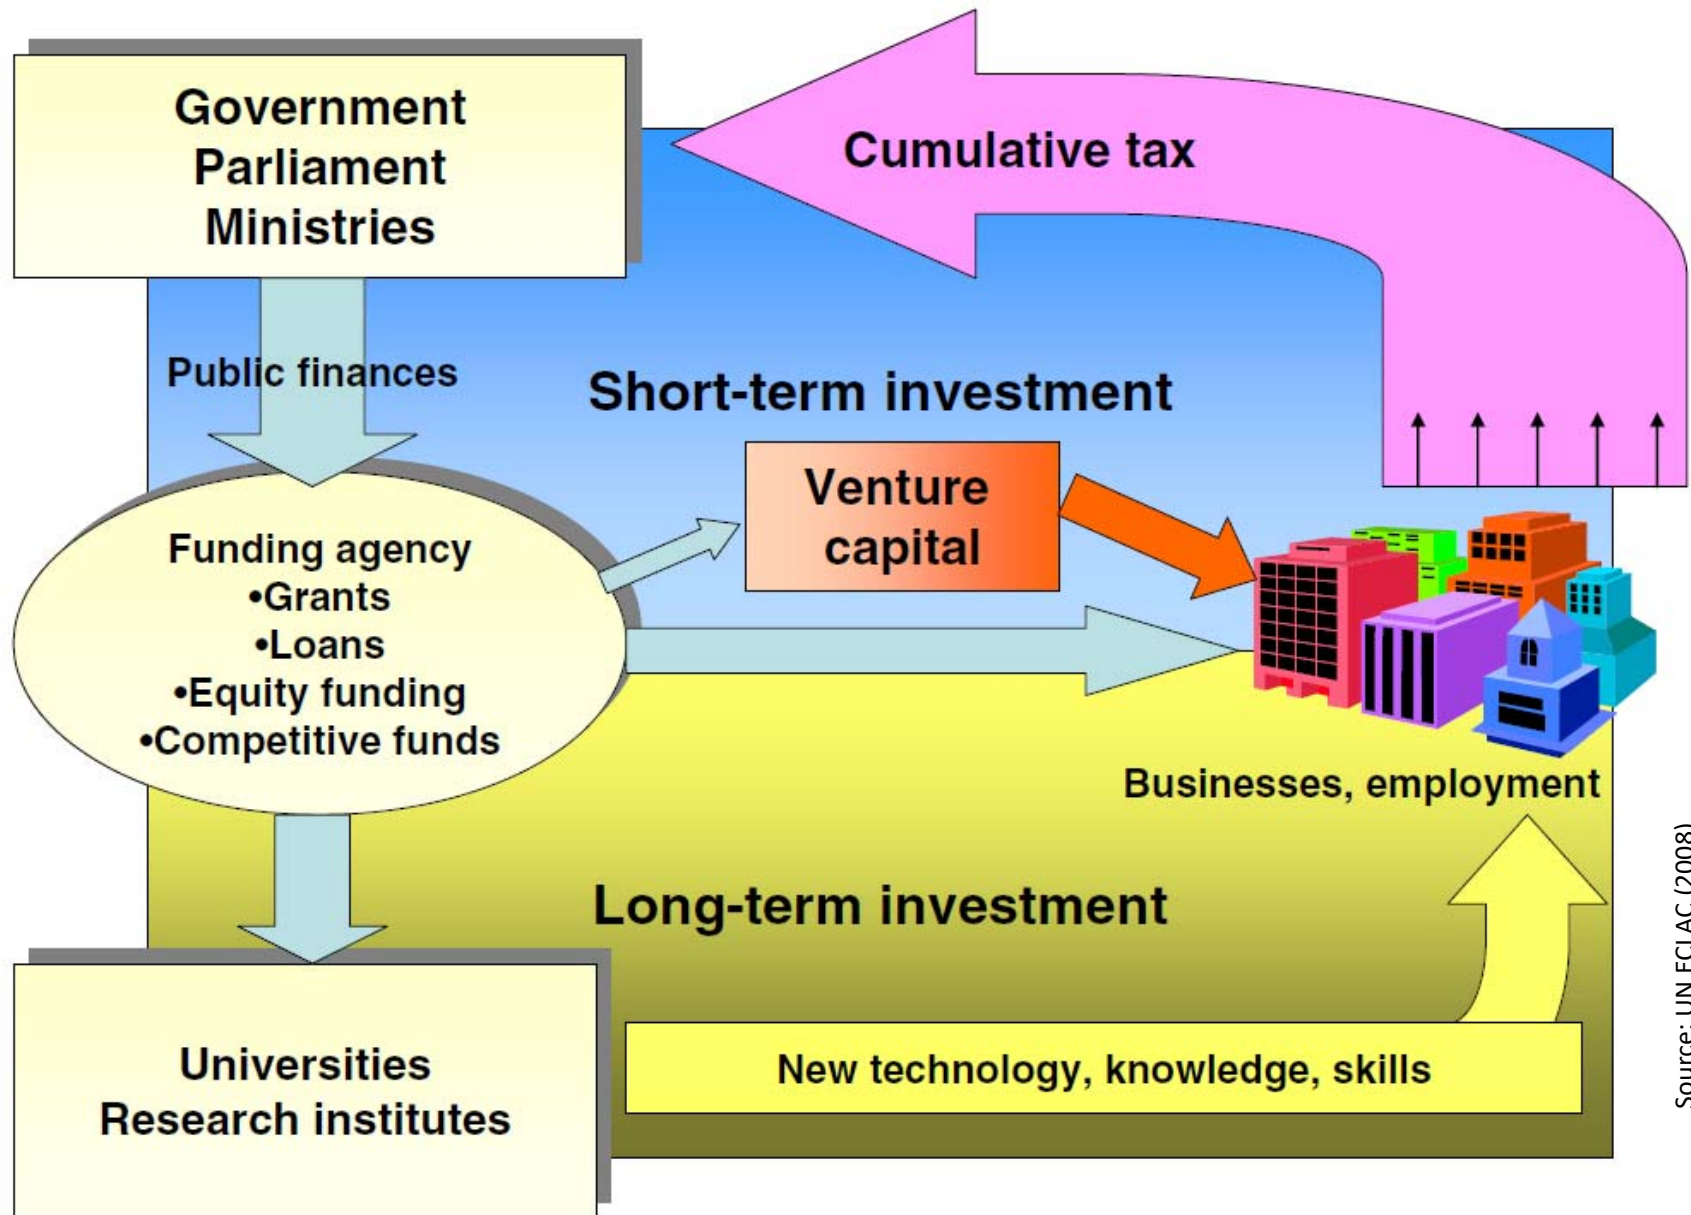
Government
Parliament
Ministries

Cumulative tax

Public finances

Short-term investment

Venture capital

Funding agency
•Grants
•Loans
•Equity funding
•Competitive funds

Businesses, employment

Long-term investment

Universities
Research institutes

New technology, knowledge, skills

Source: UN ECLAC (2008)